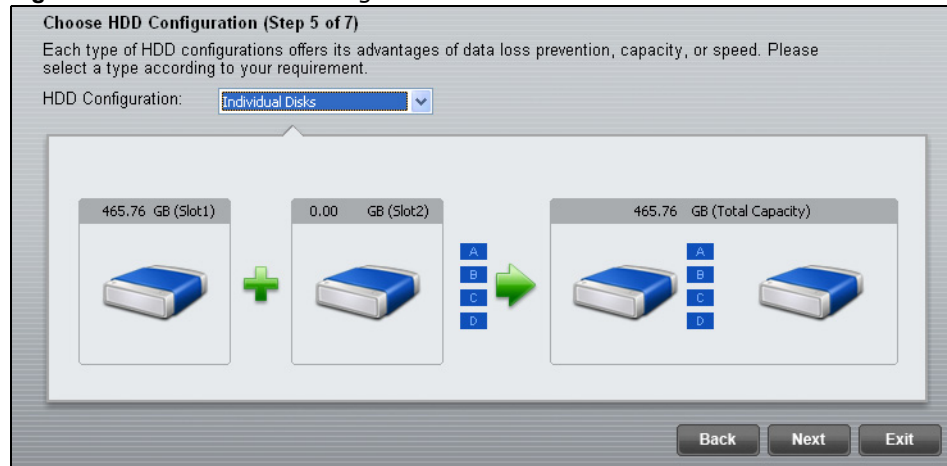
Choose HDD Configuration (Step 5 of 7)

Each type of HDD configurations offers its advantages of data loss prevention, capacity, or speed. Please select a type according to your requirement.

HDD Configuration: Individual Disks

465.76 GB (Slot1)

0.00 GB (Slot2)

A
B
C
D

465.76 GB (Total Capacity)

A
B
C
D

Back Next Exit